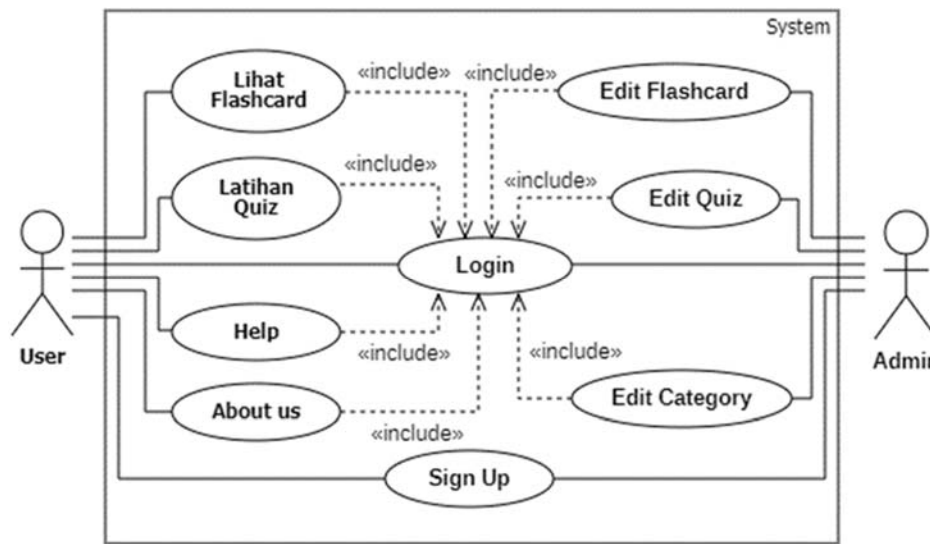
System

Lihat Flashcard

«include»

«include»

Edit Flashcard

Latihan Quiz

«include»

«include»

Edit Quiz

User

Login

Admi

Help

«include»

«include»

About us

Edit Category

«include»

Sign Up